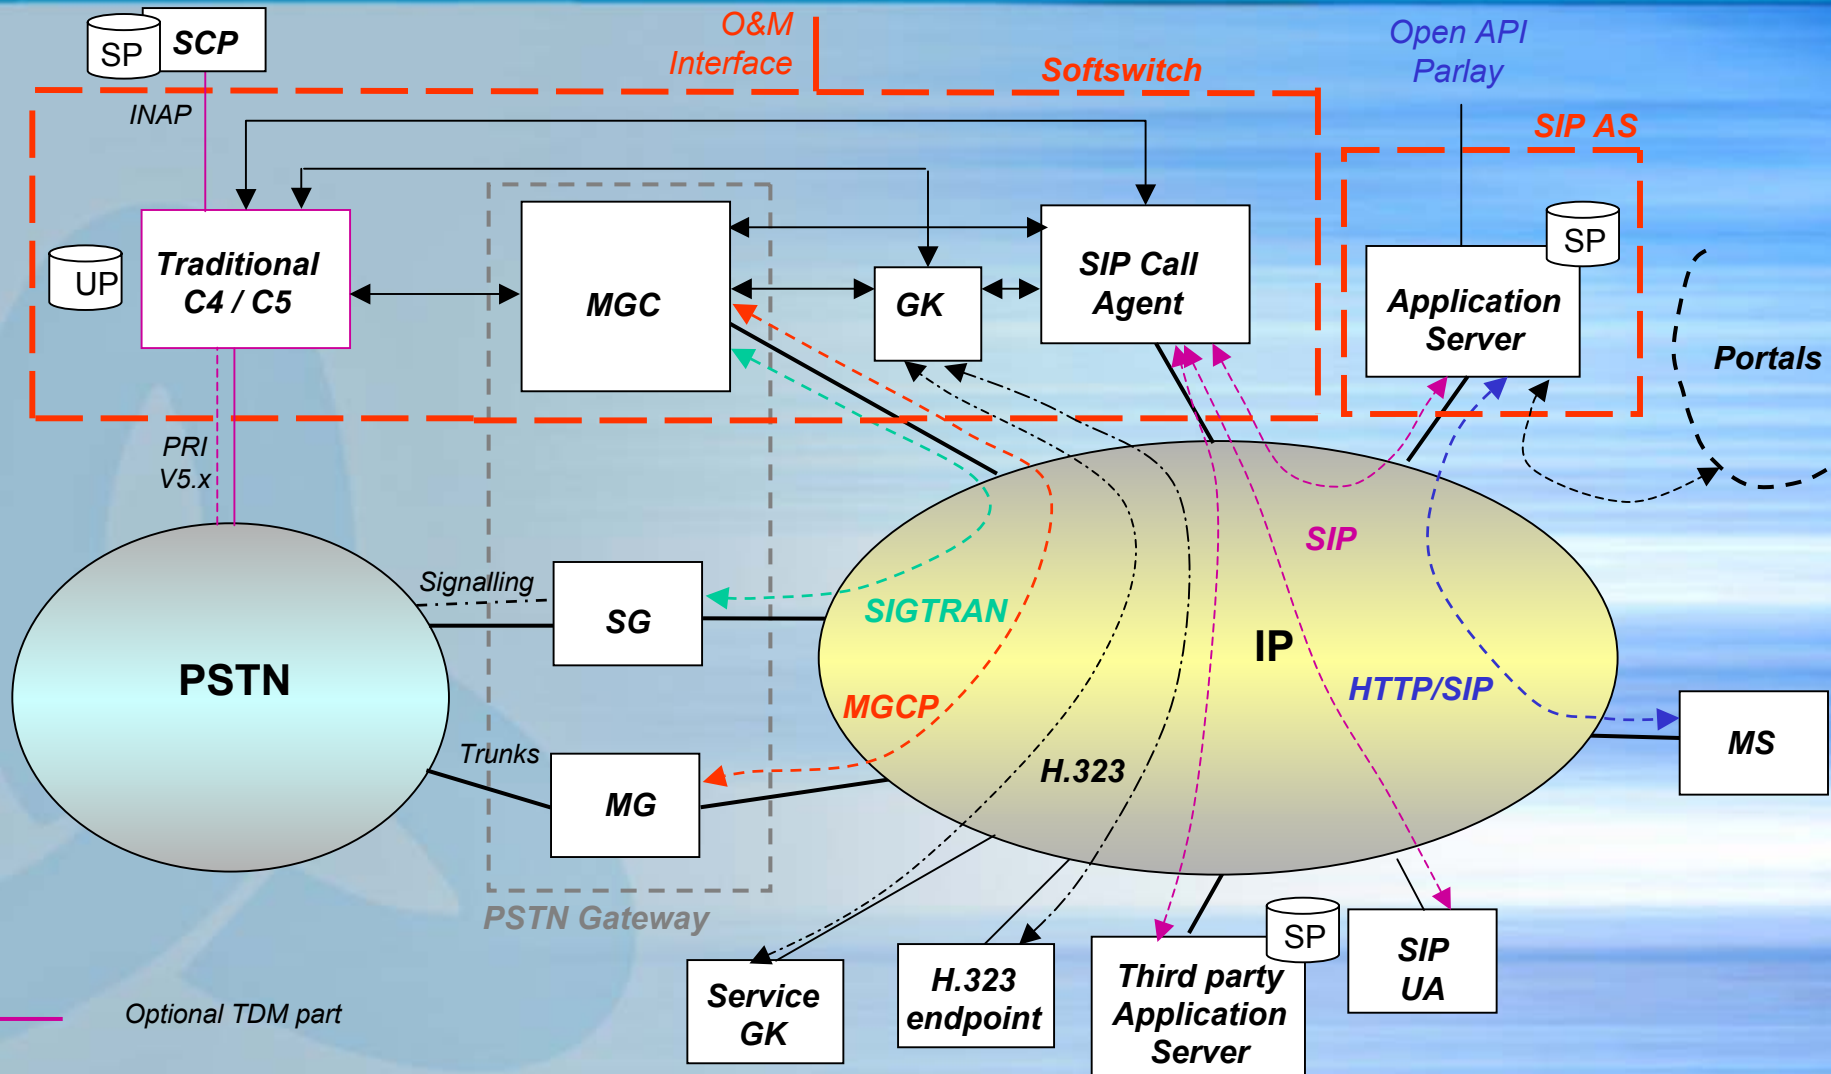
SP
SCP
O&M
Interface
Softswitch
Open API
Parlay
SIP AS
INAP
UP
Traditional C4 / C5
MGC
GK
SIP Call Agent
SP
Application Server
Portals
PRI
V5.x
SIP
PSTN
Signalling
SG
SIGTRAN
IP
HTTP/SIP
MGCP
Trunks
MG
H.323
MS
PSTN Gateway
SP
Service GK
H.323 endpoint
Third party Application Server
SIP UA
Optional TDM part